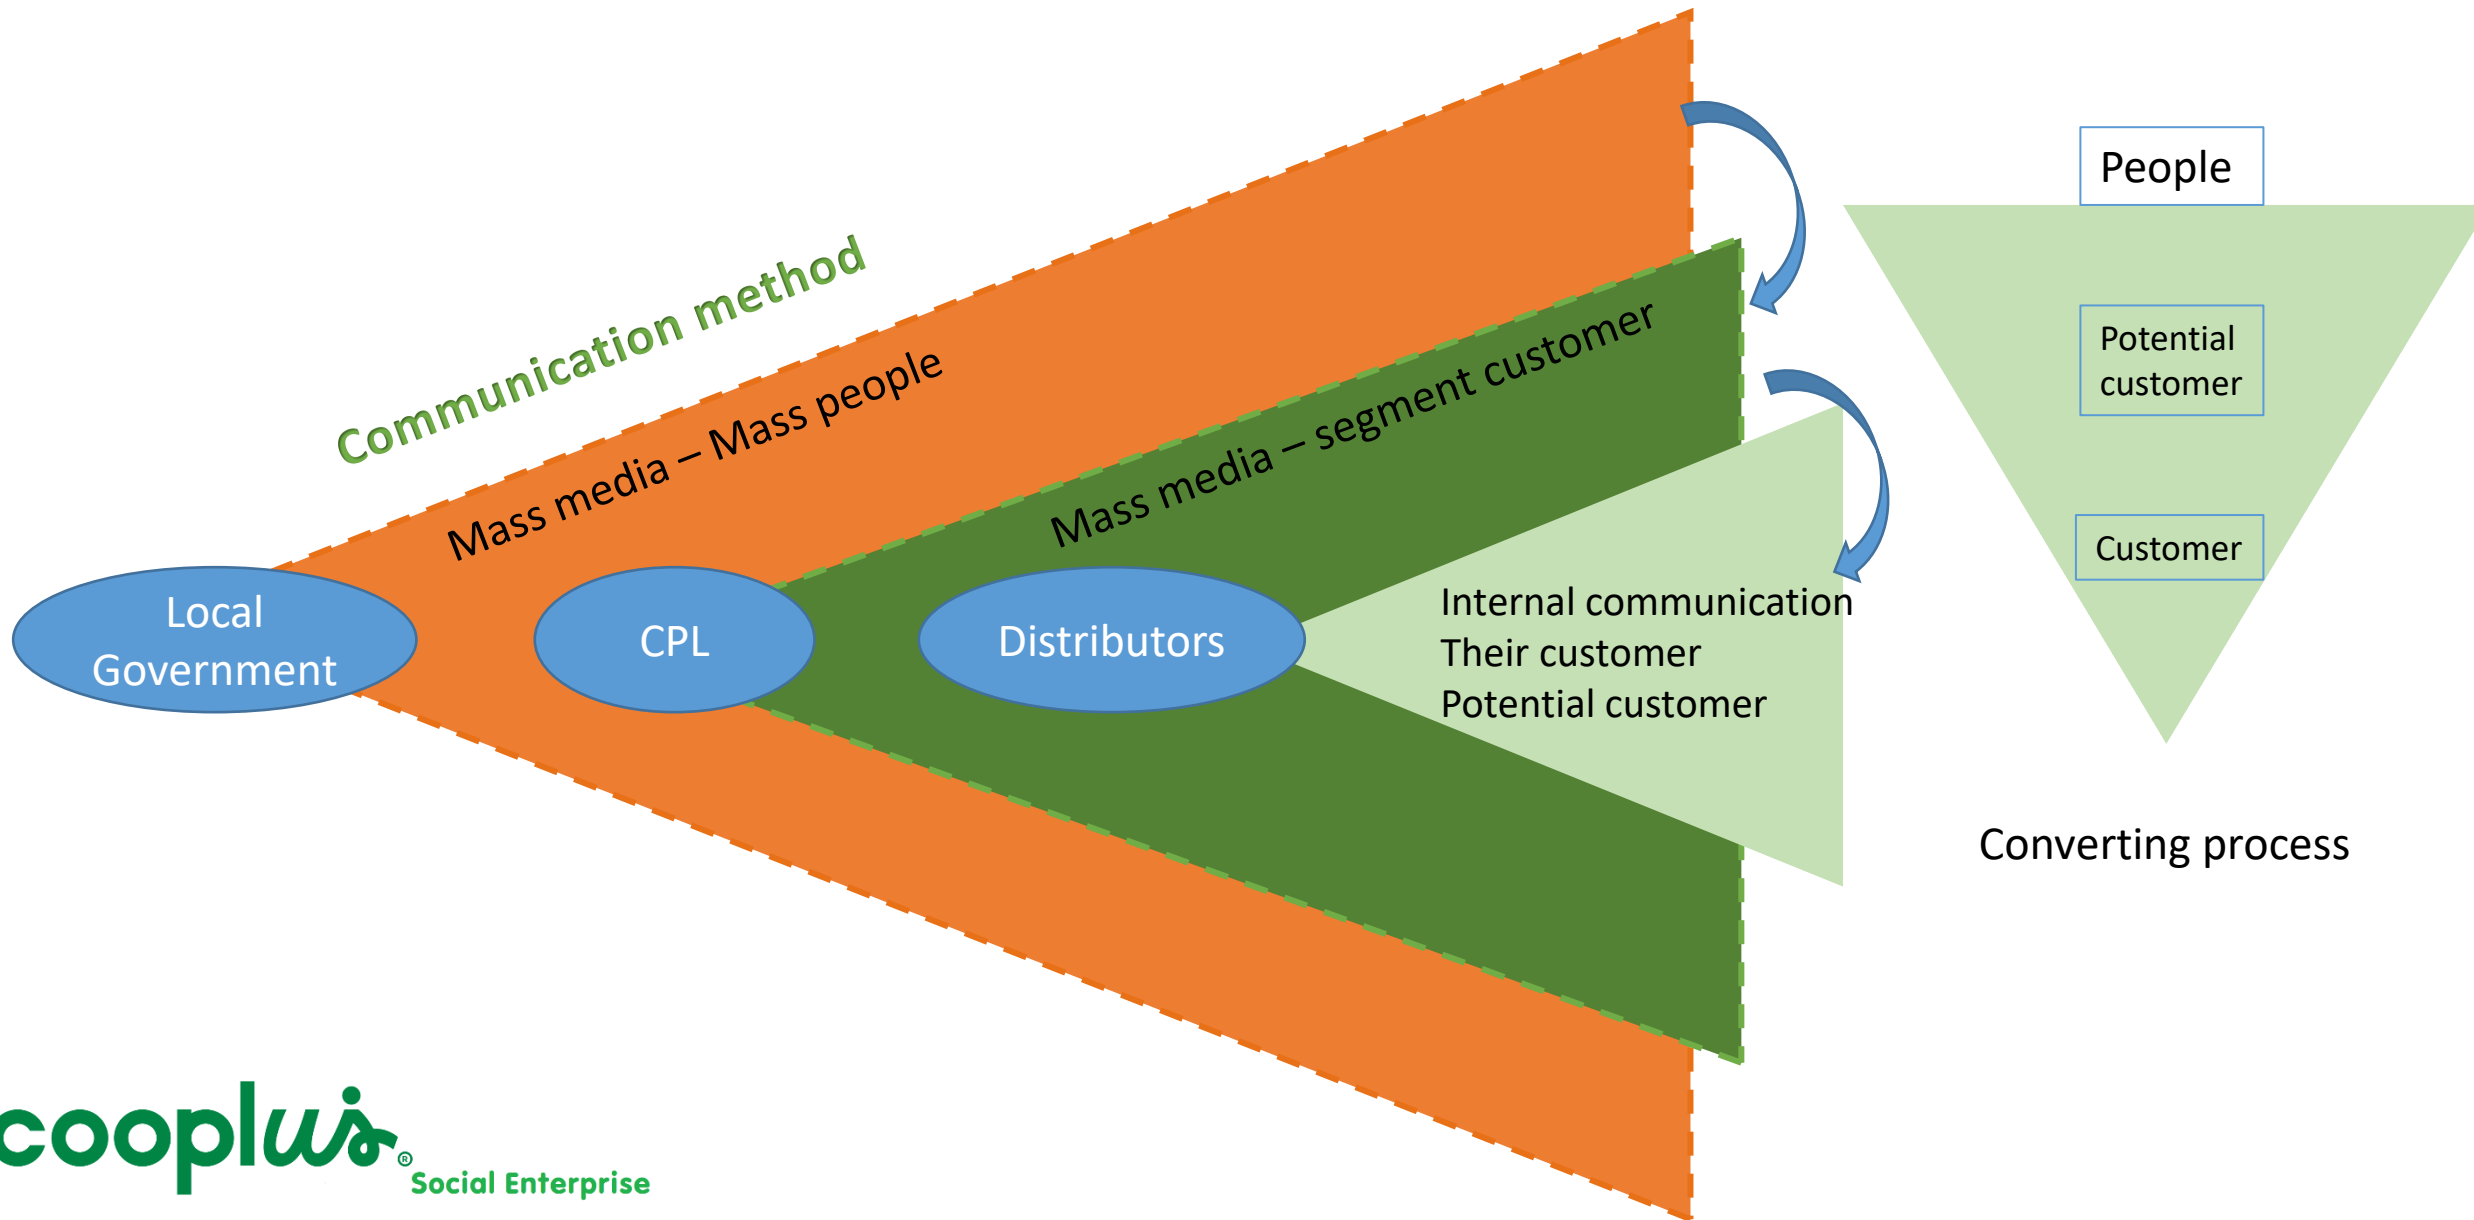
Communication method

Mass media – Mass people

Mass media – segment customer

Local Government

CPL

Distributors

Internal communication
Their customer
Potential customer

People

Potential customer

Customer

Converting process

coopluś® Social Enterprise